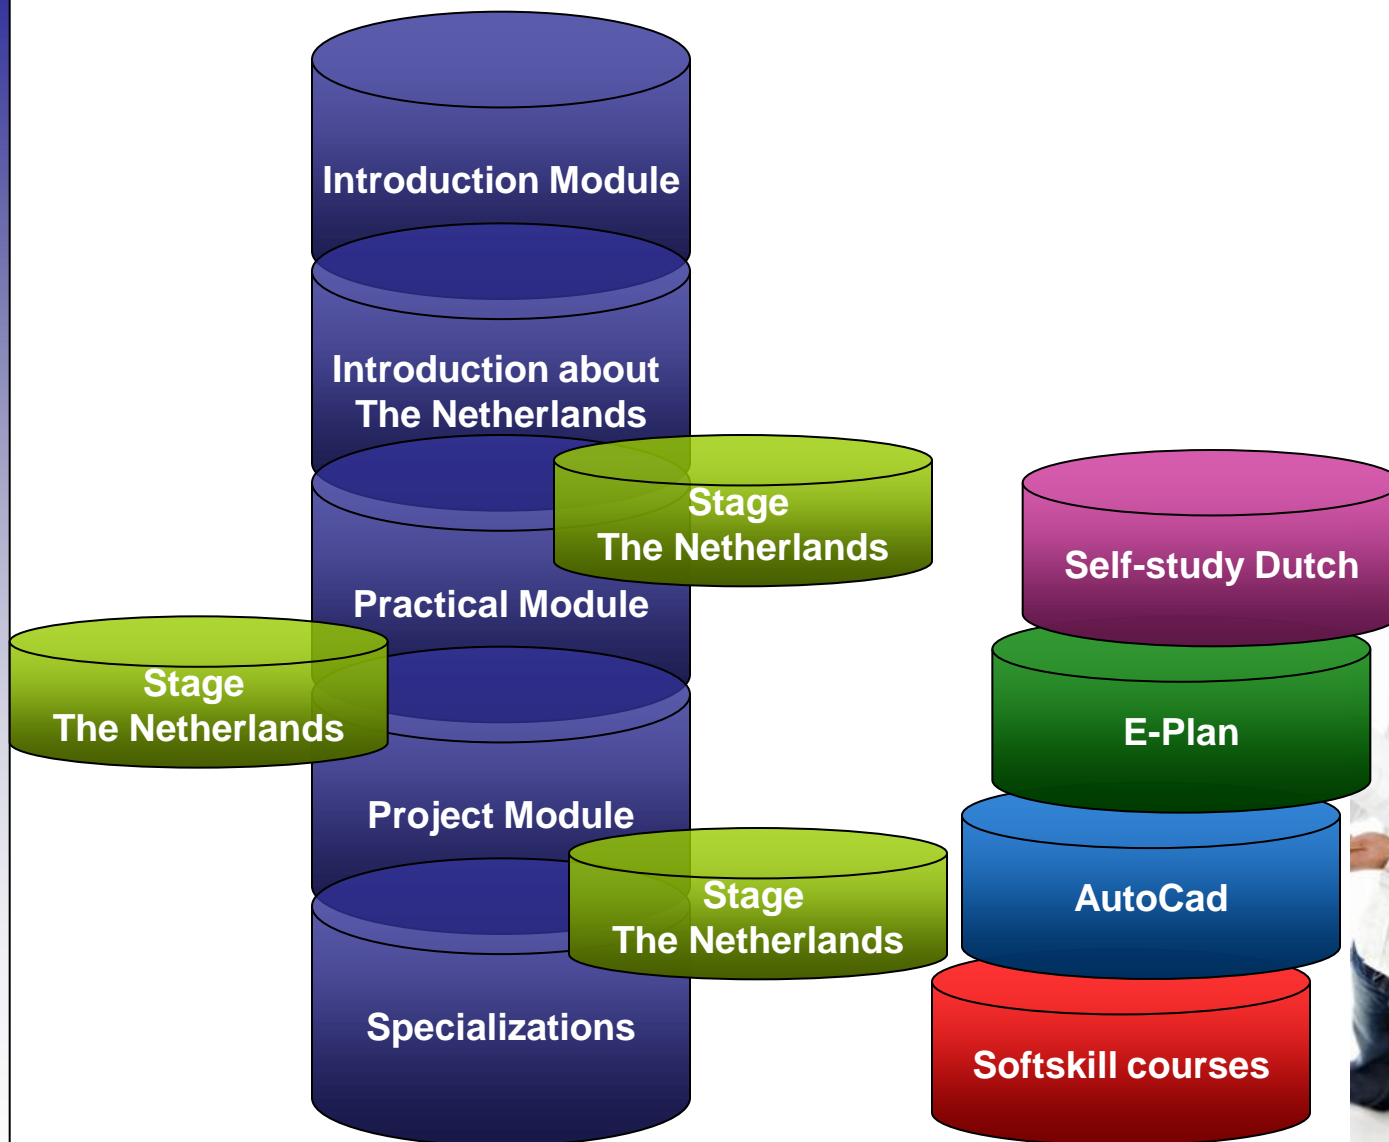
Introduction Module

Introduction about The Netherlands

Stage The Netherlands

Practical Module

Stage The Netherlands

Project Module

Stage The Netherlands

Specializations

Self-study Dutch

E-Plan

AutoCad

Softskill courses